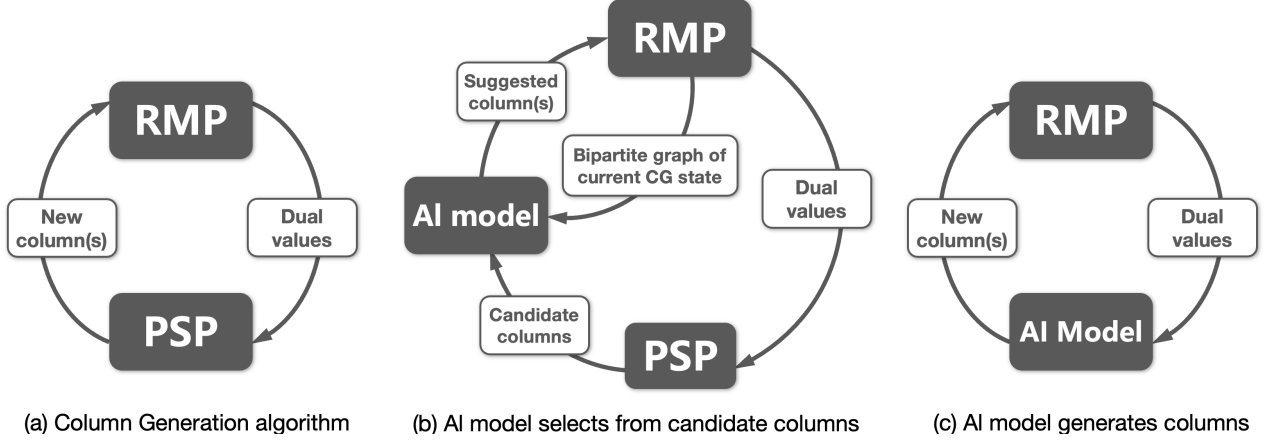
RMP

New column(s)

Dual values

PSP

(a) Column Generation algorithm

RMP

Suggested column(s)

Bipartite graph of current CG state

AI model

Dual values

Candidate columns

PSP

(b) AI model selects from candidate columns

RMP

New column(s)

Dual values

AI Model

(c) AI model generates columns